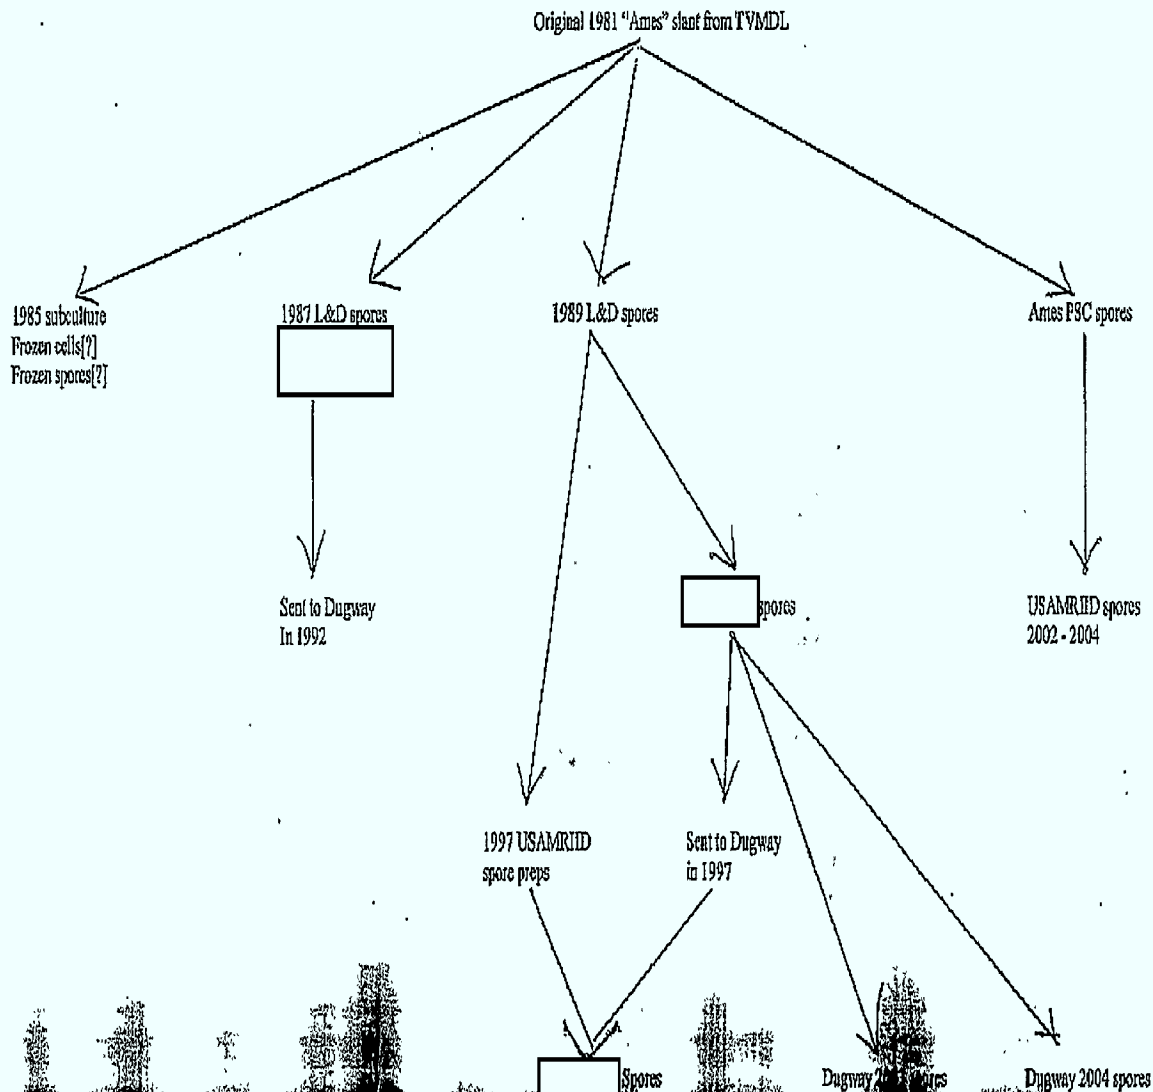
Original 1981 "Ames" slant from TVMDL

1985 subculture
Frozen cells[?]
Frozen spores[?]

1987 L&D spores

1989 L&D spores

Ames PSC spores

Sent to Dugway
In 1992

spores

USAMRIID spores
2002 - 2004

1997 USAMRIID
spore preps

Sent to Dugway
in 1997

Spores

Dugway 20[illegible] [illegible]res

Dugway 2004 spores